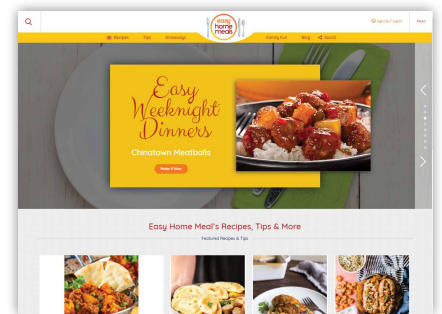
easy home meals

Sign Up / Login

Menu

Recipes Tips Giveaways Family Fun Blog Social

Easy Weeknight Dinners

Chinatown Meatballs

Make It Now

Easy Home Meal's Recipes, Tips & More

Featured Recipes & Tips